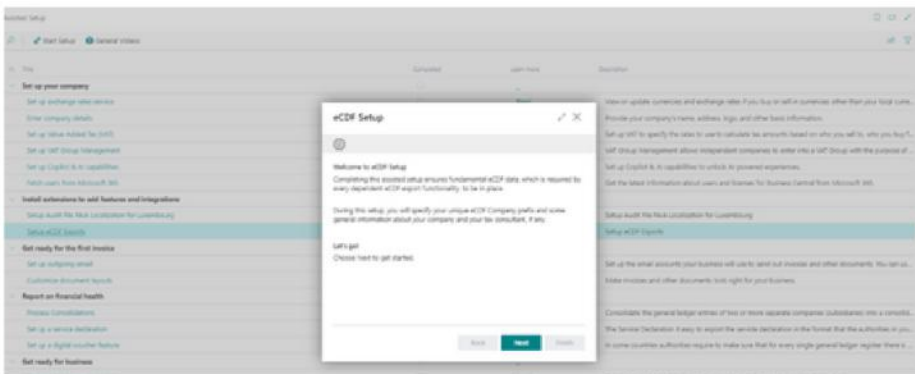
Assisted Setup

Start Setup General Videos

Title Completed Learn more Description

Set up your company

Set up exchange rates service View or update currencies and exchange rates if you buy or sell in currencies other than your local curre...

Enter company details Provide your company's name, address, logo, and other basic information.

Set up Value Added Tax (VAT) Set up VAT to specify the rates to use to calculate tax amounts based on who you sell to, who you buy f...

Set up VAT Group Management VAT Group Management allows independent companies to enter into a VAT Group with the purpose of ...

Set up Copilot & AI capabilities Set up Copilot & AI capabilities to unlock AI-powered experiences.

Fetch users from Microsoft 365 Get the latest information about users and licenses for Business Central from Microsoft 365.

Install extensions to add features and integrations

Setup Audit File Mock Localization for Luxembourg Setup Audit File Mock Localization for Luxembourg

Setup eCDF Exports Setup eCDF Exports

Get ready for the first invoice

Set up outgoing email Set up the email accounts your business will use to send out invoices and other documents. You can us...

Customize document layouts Make invoices and other documents look right for your business.

Report on financial health

Process Consolidations Consolidate the general ledger entries of two or more separate companies (subsidiaries) into a consolida...

Set up a service declaration The Service Declaration it easy to export the service declaration in the format that the authorities in you...

Set up a digital voucher feature In some countries authorities require to make sure that for every single general ledger register there s...

Get ready for business

eCDF Setup

Welcome to eCDF Setup

Completing this assisted setup ensures fundamental eCDF data, which is required by every dependent eCDF export functionality, to be in place.

During this setup, you will specify your unique eCDF Company prefix and some general information about your company and your tax consultant, if any.

Let's go!

Choose Next to get started.

Back Next Finish